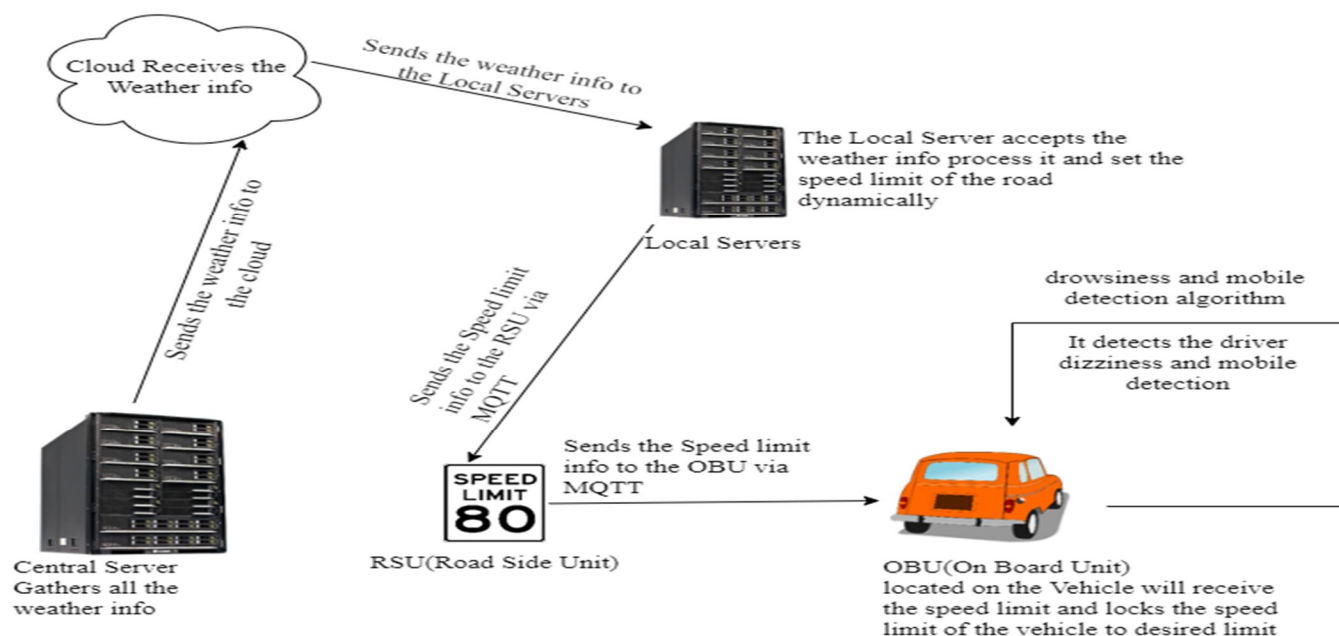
Cloud Receives the Weather info

Sends the weather info to the Local Servers

The Local Server accepts the weather info process it and set the speed limit of the road dynamically

Local Servers

Sends the weather info to the cloud

Sends the Speed limit info to the RSU via MQTT

drowsiness and mobile detection algorithm

It detects the driver dizziness and mobile detection

Sends the Speed limit info to the OBU via MQTT

SPEED LIMIT 80

Central Server Gathers all the weather info

RSU(Road Side Unit)

OBU(On Board Unit) located on the Vehicle will receive the speed limit and locks the speed limit of the vehicle to desired limit